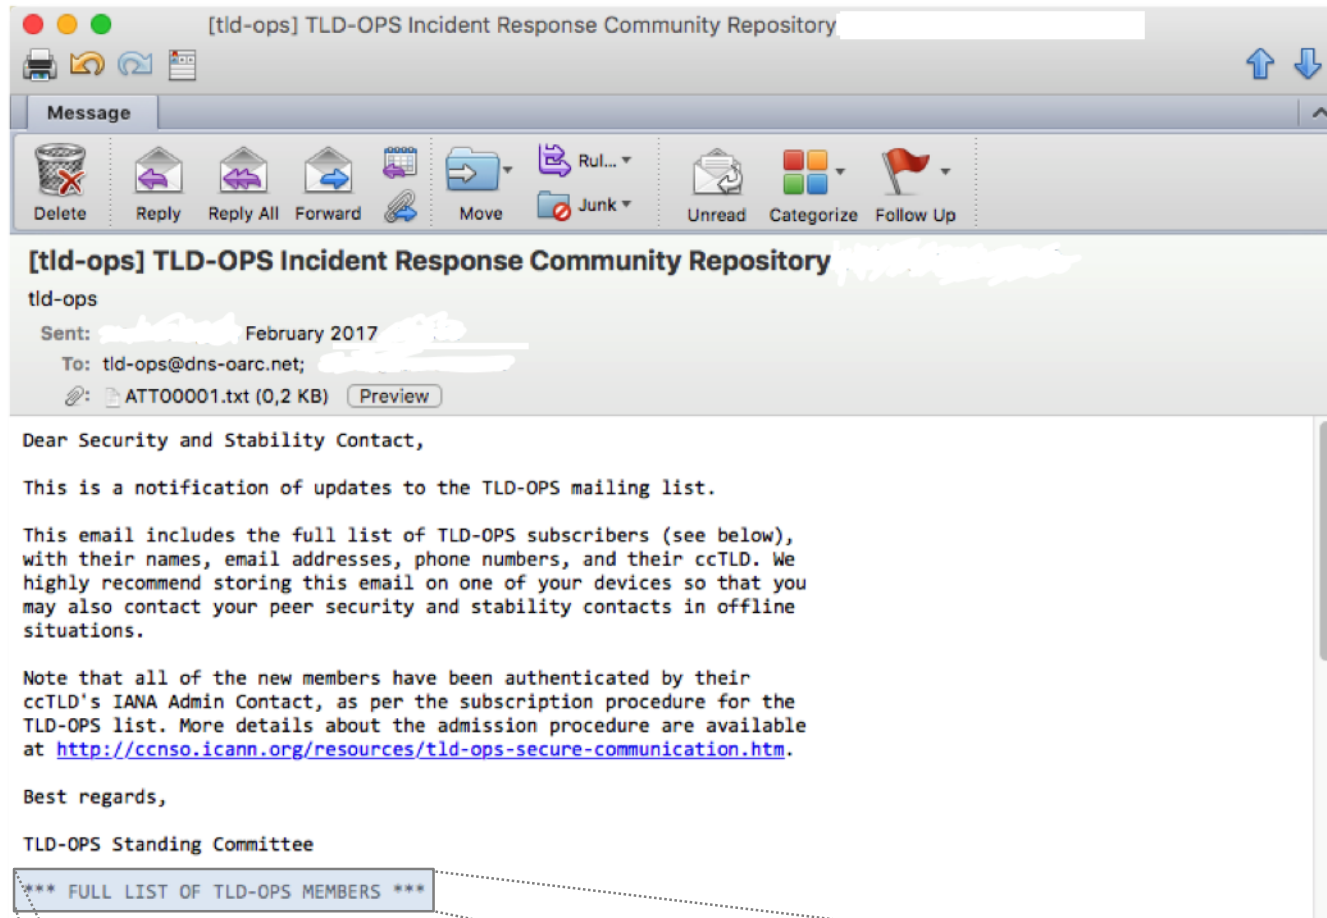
[tld-ops] TLD-OPS Incident Response Community Repository

Message

Delete Reply Reply All Forward Move Rul... Junk Unread Categorize Follow Up

[tld-ops] TLD-OPS Incident Response Community Repository

tld-ops

Sent: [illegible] February 2017

To: tld-ops@dns-oarc.net;

ATT00001.txt (0,2 KB) Preview

Dear Security and Stability Contact,

This is a notification of updates to the TLD-OPS mailing list.

This email includes the full list of TLD-OPS subscribers (see below), with their names, email addresses, phone numbers, and their ccTLD. We highly recommend storing this email on one of your devices so that you may also contact your peer security and stability contacts in offline situations.

Note that all of the new members have been authenticated by their ccTLD's IANA Admin Contact, as per the subscription procedure for the TLD-OPS list. More details about the admission procedure are available at http://ccnso.icann.org/resources/tld-ops-secure-communication.htm.

Best regards,

TLD-OPS Standing Committee

*** FULL LIST OF TLD-OPS MEMBERS ***